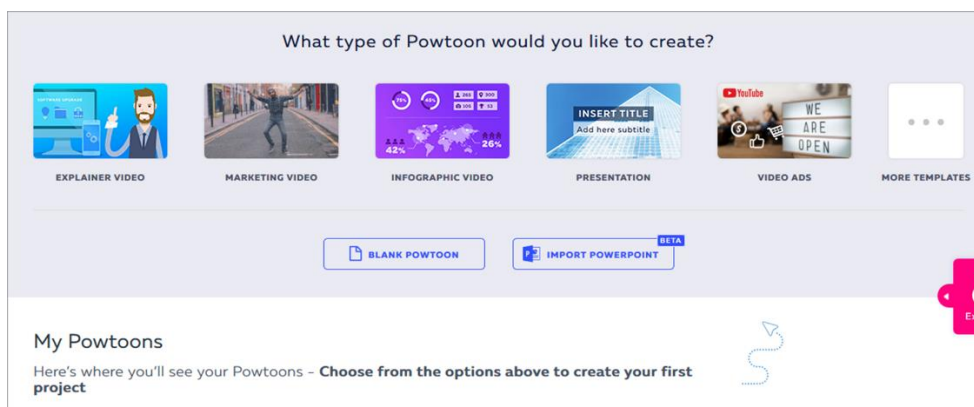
What type of Powtoon would you like to create?

SOFTWARE UPGRADE

EXPLAINER VIDEO

MARKETING VIDEO

76% 45% 260 300 100 12 42% 26%

INFOGRAPHIC VIDEO

INSERT TITLE
Add here subtitle

PRESENTATION

YouTube
WE ARE OPEN

VIDEO ADS

MORE TEMPLATES

BLANK POWTOON

BETA
IMPORT POWERPOINT

My Powtoons

Here's where you'll see your Powtoons - **Choose from the options above to create your first project**